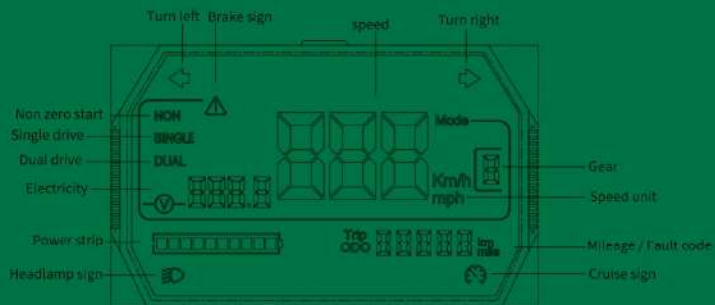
Turn left
Brake sign
speed
Turn right
Non zero start
NON
Single drive
SINGLE
Dual drive
DUAL
Electricity
Mode
Gear
Km/h
mph
Speed unit
Power strip
Trip
km
mile
Mileage / Fault code
Headlamp sign
Cruise sign